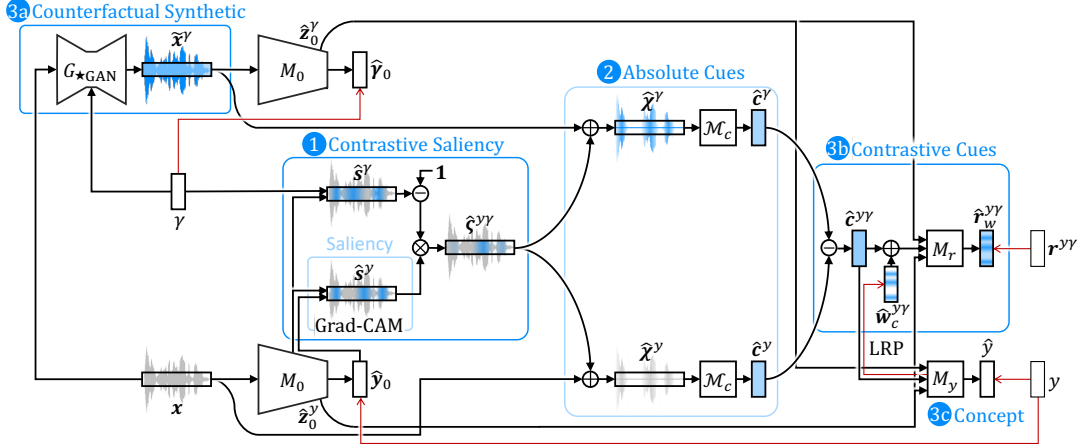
3a Counterfactual Synthetic

$G_{\star\text{GAN}}$

$\widetilde{\boldsymbol{x}}^{\gamma}$

$M_0$

$\widehat{\boldsymbol{z}}_0^{\gamma}$

$\widehat{\boldsymbol{\gamma}}_0$

2 Absolute Cues

$\widehat{\boldsymbol{\chi}}^{\gamma}$

$\mathcal{M}_c$

$\widehat{\boldsymbol{c}}^{\gamma}$

1 Contrastive Saliency

$\gamma$

$\widehat{\boldsymbol{s}}^{\gamma}$

$-1$

$\widehat{\boldsymbol{\varsigma}}^{y\gamma}$

Saliency

$\widehat{\boldsymbol{s}}^{y}$

Grad-CAM

3b Contrastive Cues

$\widehat{\boldsymbol{c}}^{y\gamma}$

$M_r$

$\widehat{\boldsymbol{r}}_w^{y\gamma}$

$\boldsymbol{r}^{y\gamma}$

$\widehat{\boldsymbol{w}}_c^{y\gamma}$

LRP

$\boldsymbol{x}$

$M_0$

$\widehat{\boldsymbol{y}}_0$

$\widehat{\boldsymbol{z}}_0^{y}$

$\widehat{\boldsymbol{\chi}}^{y}$

$\mathcal{M}_c$

$\widehat{\boldsymbol{c}}^{y}$

$M_y$

$\hat{y}$

$y$

3c Concept